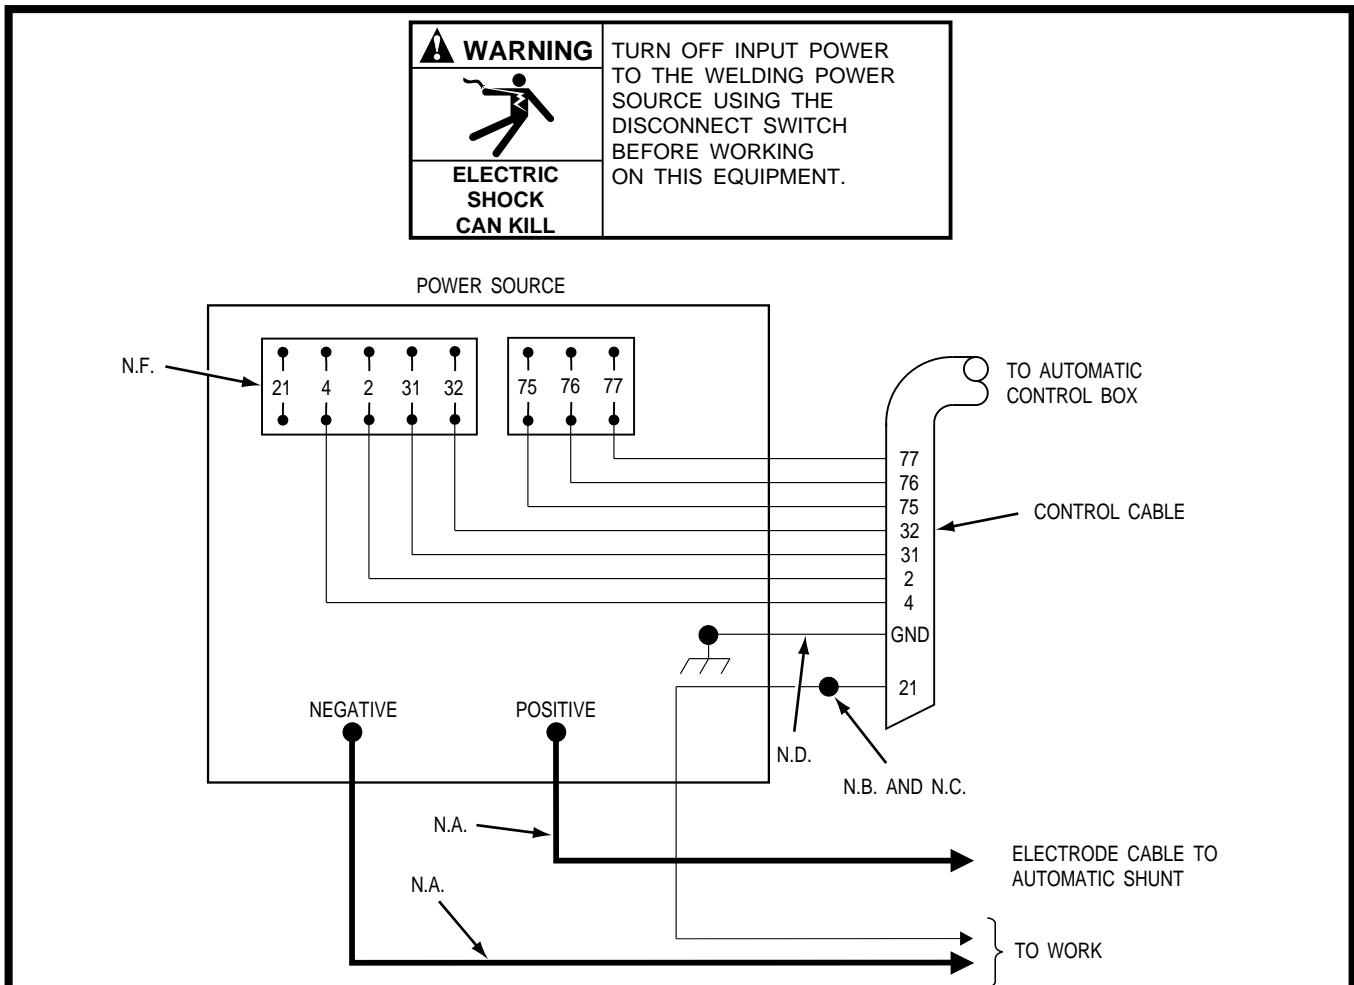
WARNING

ELECTRIC SHOCK CAN KILL

TURN OFF INPUT POWER TO THE WELDING POWER SOURCE USING THE DISCONNECT SWITCH BEFORE WORKING ON THIS EQUIPMENT.

POWER SOURCE

N.F.

21 4 2 31 32

75 76 77

TO AUTOMATIC CONTROL BOX

77
76
75
32
31
2
4
GND
21

CONTROL CABLE

NEGATIVE

POSITIVE

N.D.

N.B. AND N.C.

N.A.

ELECTRODE CABLE TO AUTOMATIC SHUNT

N.A.

TO WORK